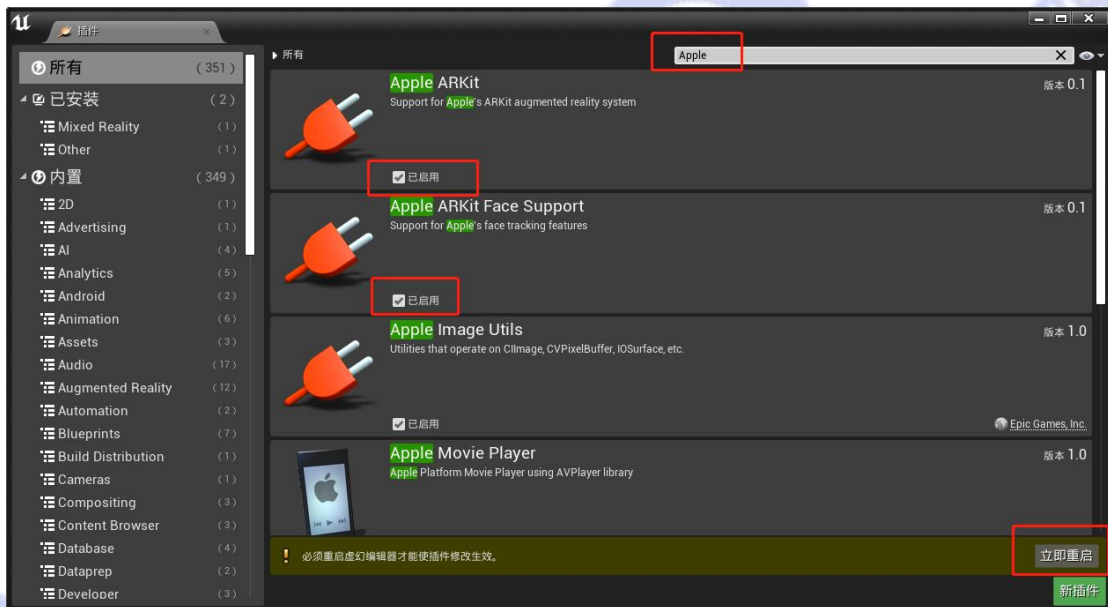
插件

所有 (351)
已安装 (2)
Mixed Reality (1)
Other (1)
内置 (349)
2D (1)
Advertising (1)
AI (4)
Analytics (5)
Android (2)
Animation (6)
Assets (3)
Audio (17)
Augmented Reality (12)
Automation (2)
Blueprints (7)
Build Distribution (1)
Cameras (1)
Compositing (3)
Content Browser (3)
Database (4)
Dataprep (2)
Developer (3)

所有

Apple

Apple ARKit
Support for Apple's ARKit augmented reality system
版本 0.1
已启用

Apple ARKit Face Support
Support for Apple's face tracking features
版本 0.1
已启用

Apple Image Utils
Utilities that operate on CIImage, CVPixelBuffer, IOSurface, etc.
版本 1.0
已启用
Epic Games, Inc.

Apple Movie Player
Apple Platform Movie Player using AVPlayer library
版本 1.0

必须重启虚幻编辑器才能使插件修改生效。
立即重启
新插件